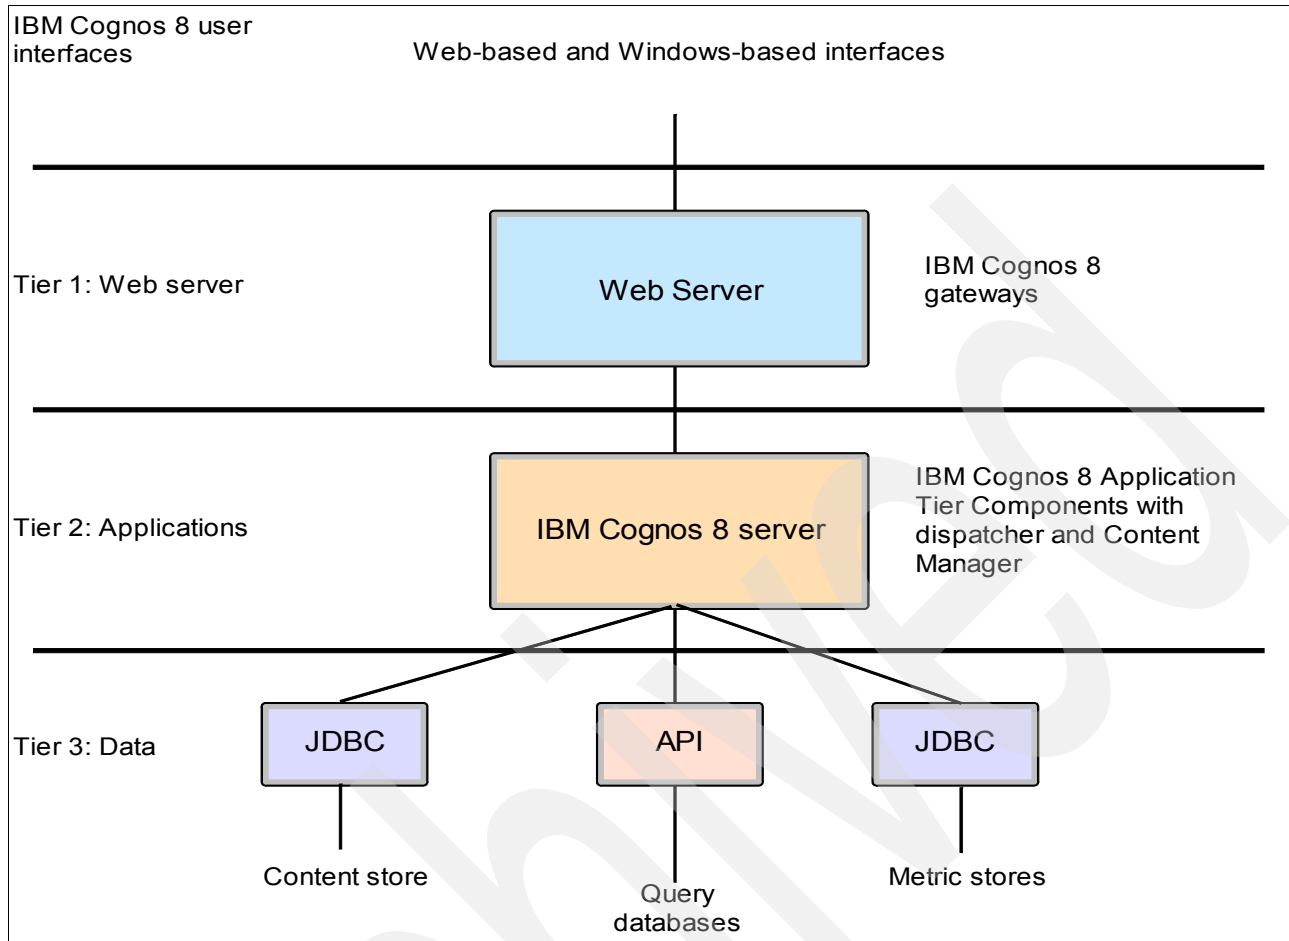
IBM Cognos 8 user interfaces

Web-based and Windows-based interfaces

Tier 1: Web server

Web Server

IBM Cognos 8 gateways

Tier 2: Applications

IBM Cognos 8 server

IBM Cognos 8 Application Tier Components with dispatcher and Content Manager

Tier 3: Data

JDBC

API

JDBC

Content store

Query databases

Metric stores